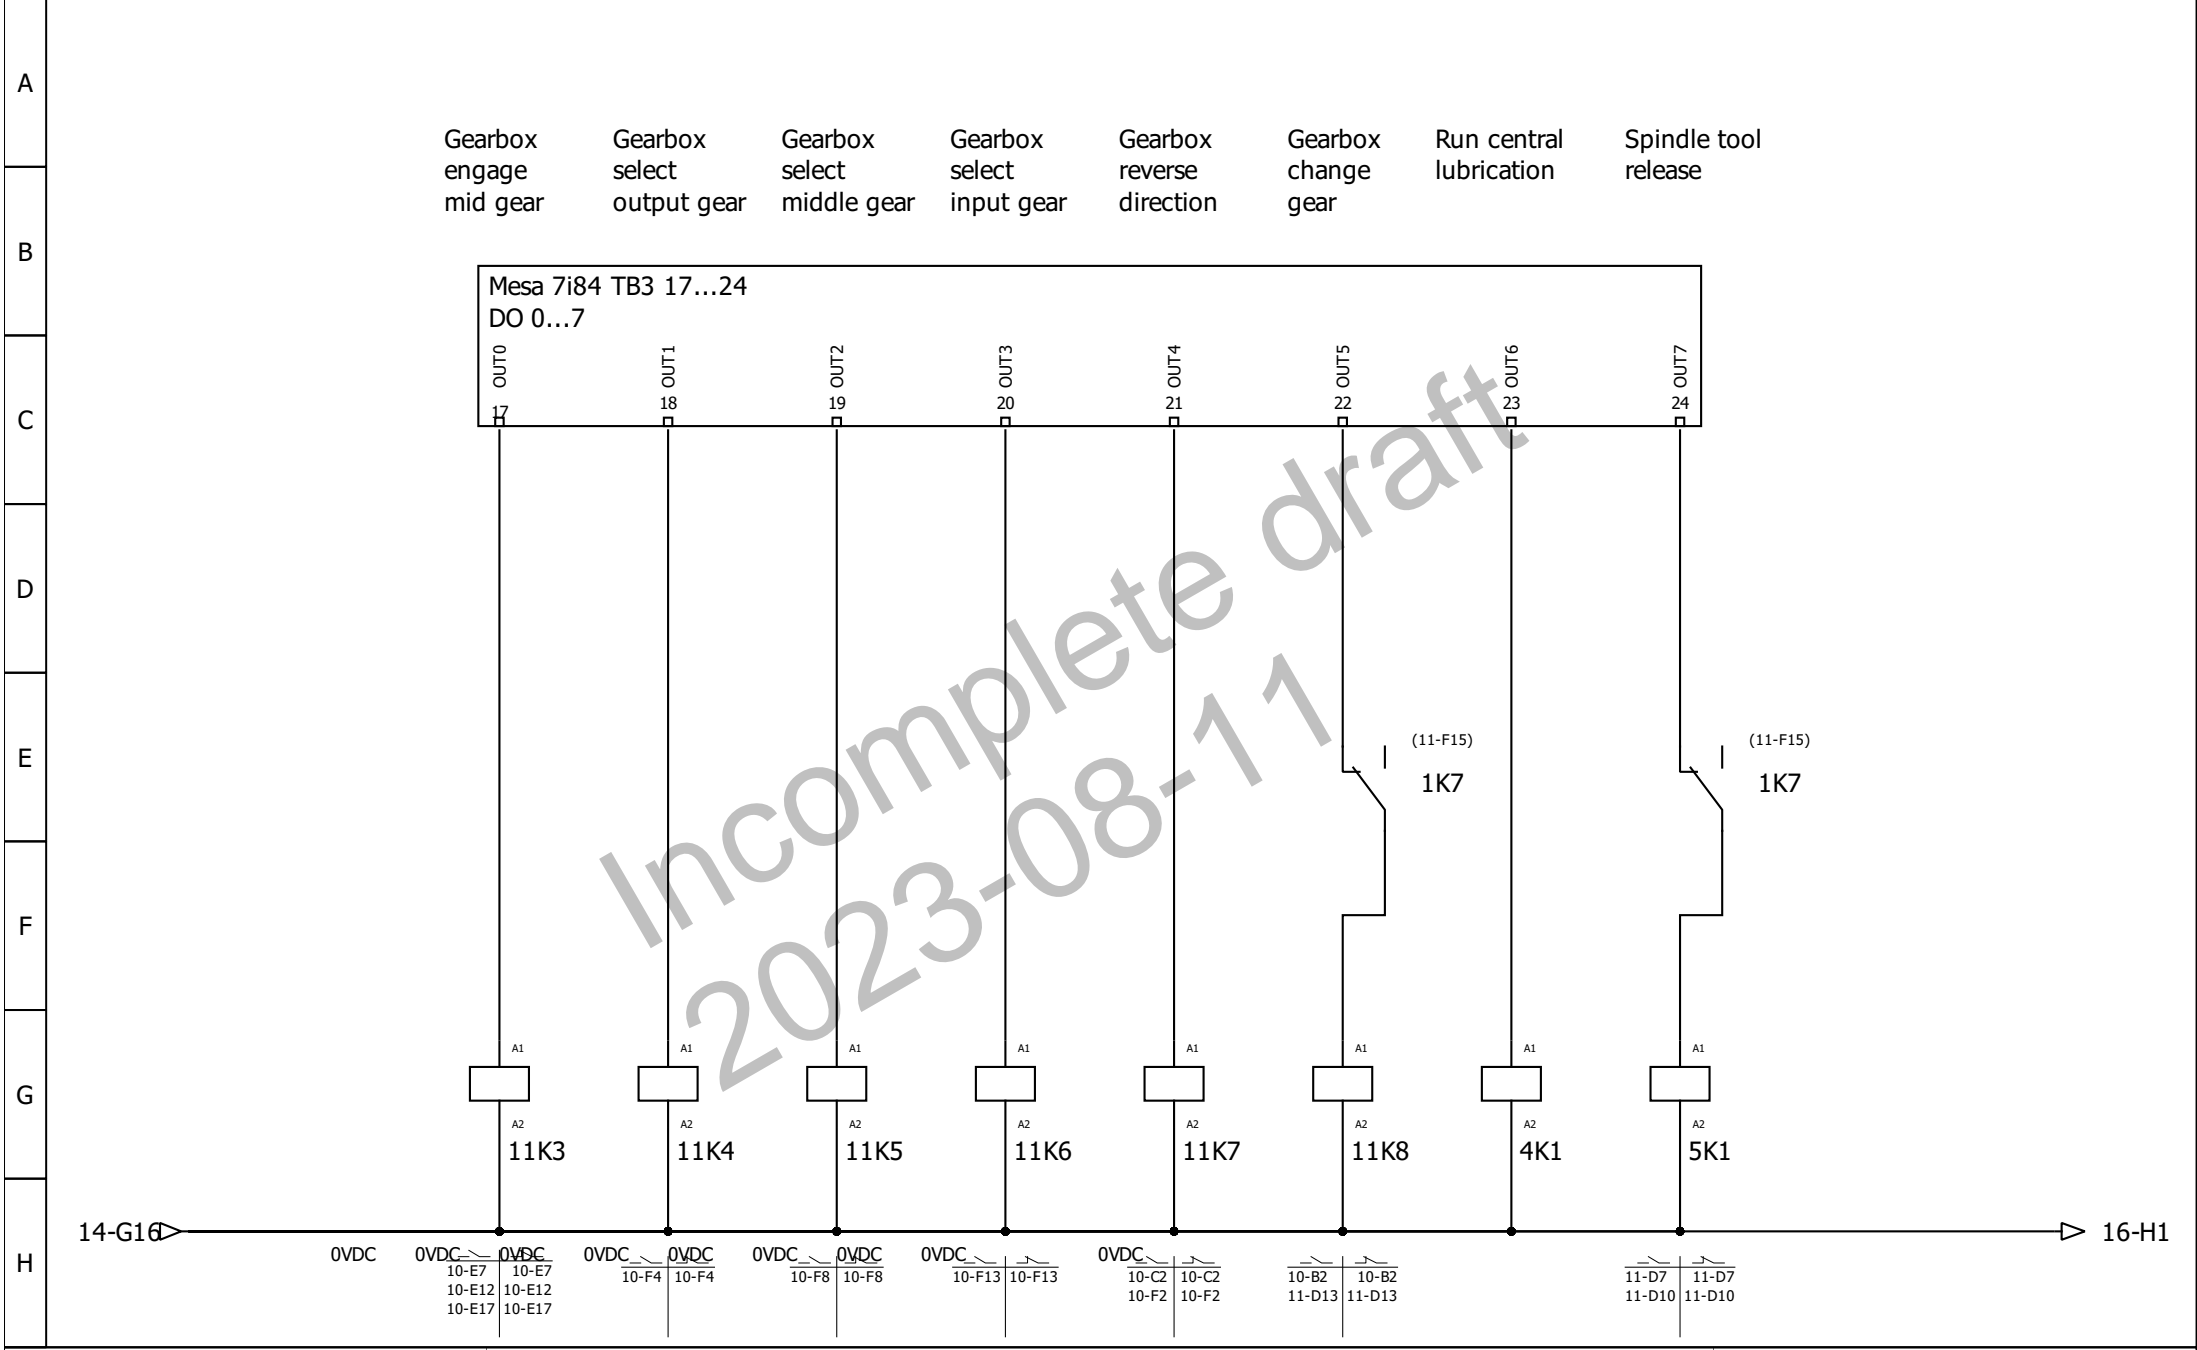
A
B
C
D
E
F
G
H

Gearbox engage mid gear

Gearbox select output gear

Gearbox select middle gear

Gearbox select input gear

Gearbox reverse direction

Gearbox change gear

Run central lubrication

Spindle tool release

Mesa 7i84 TB3 17...24
DO 0...7

OUT0 17
OUT1 18
OUT2 19
OUT3 20
OUT4 21
OUT5 22
OUT6 23
OUT7 24

Incomplete draft
2023-08-11

(11-F15)
1K7

(11-F15)
1K7

A1 A2 11K3
A1 A2 11K4
A1 A2 11K5
A1 A2 11K6
A1 A2 11K7
A1 A2 11K8
A1 A2 4K1
A1 A2 5K1

14-G16
16-H1

0VDC
0VDC 0VDC
10-E7 10-E7
10-E12 10-E12
10-E17 10-E17

0VDC 0VDC
10-F4 10-F4

0VDC 0VDC
10-F8 10-F8

0VDC
10-F13 10-F13

0VDC
10-C2 10-C2
10-F2 10-F2

10-B2 10-B2
11-D13 11-D13

11-D7 11-D7
11-D10 11-D10